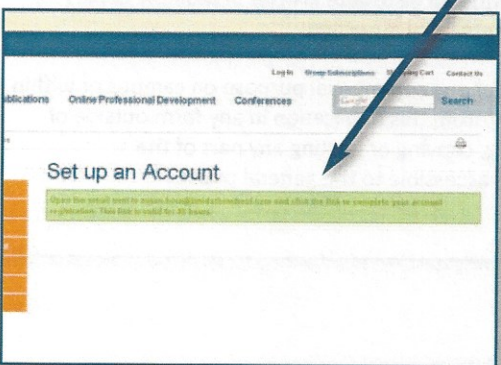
Log In Group Subscriptions Shopping Cart Contact Us

ublications Online Professional Development Conferences

Google

Search

Set up an Account

Open the email sent to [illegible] and click the link to complete your account registration. This link is valid for 30 hours.